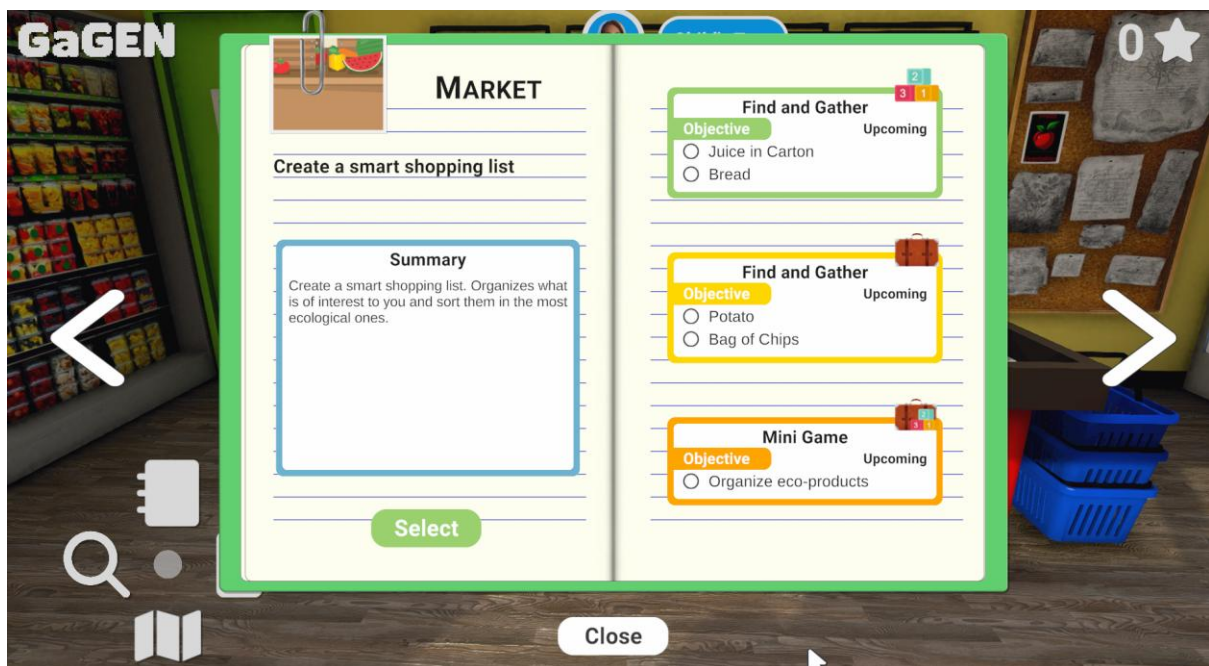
GaGEN

0

MARKET

Create a smart shopping list

Summary
Create a smart shopping list. Organizes what is of interest to you and sort them in the most ecological ones.

Select

2
3 1
Find and Gather
Objective Upcoming
Juice in Carton
Bread

Find and Gather
Objective Upcoming
Potato
Bag of Chips

2
3 1
Mini Game
Objective Upcoming
Organize eco-products

Close